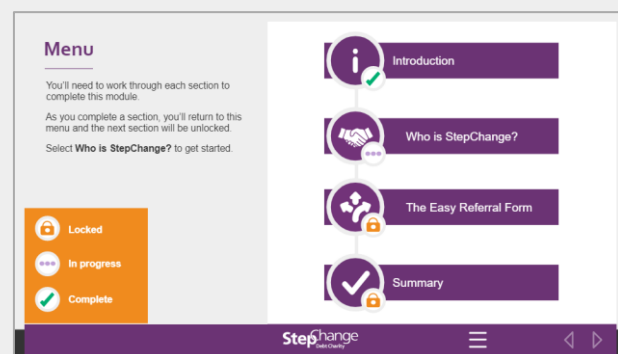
Menu

You'll need to work through each section to complete this module.

As you complete a section, you'll return to this menu and the next section will be unlocked.

Select **Who is StepChange?** to get started.

Locked

In progress

Complete

Introduction

Who is StepChange?

The Easy Referral Form

Summary

StepChange Debt Charity